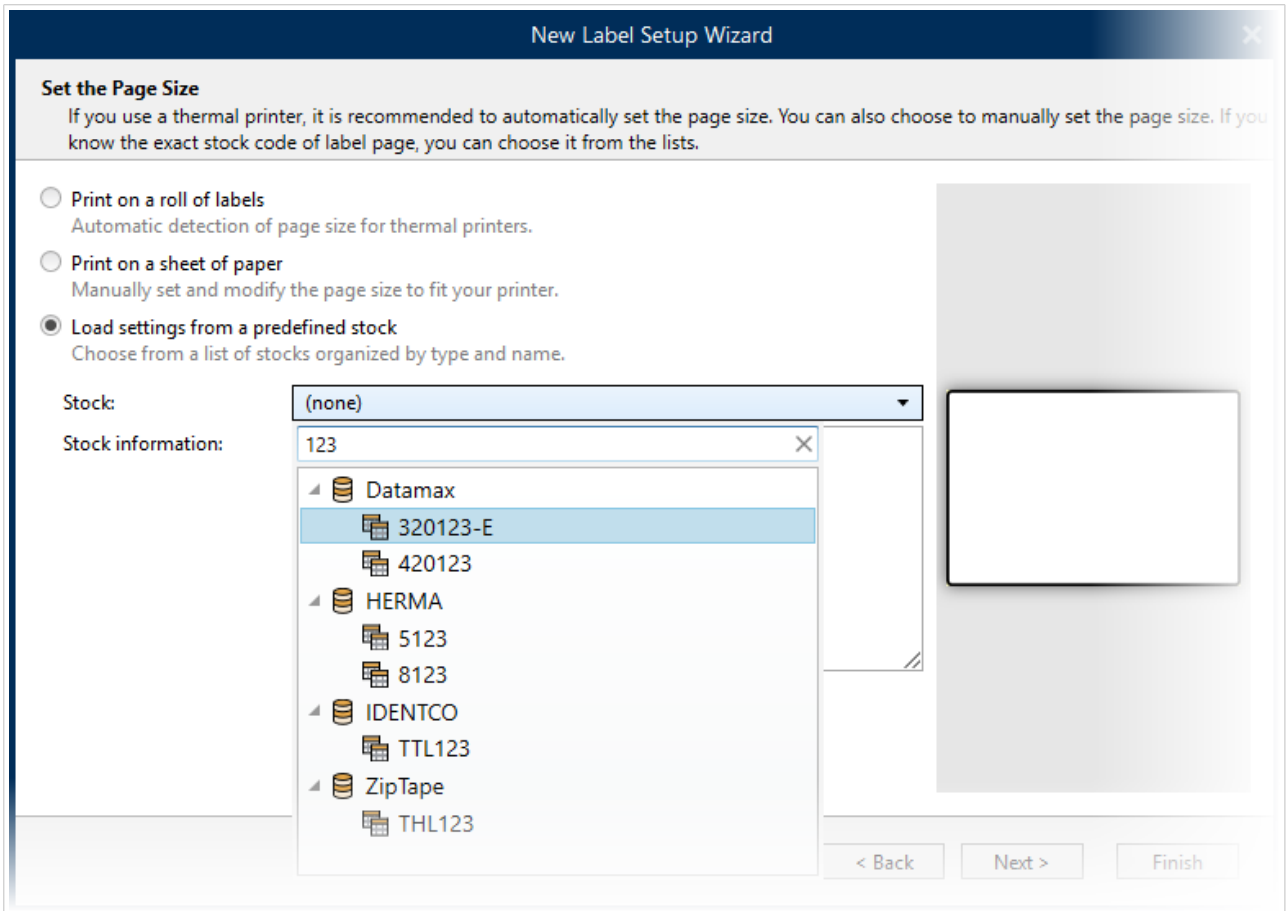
New Label Setup Wizard

Set the Page Size
If you use a thermal printer, it is recommended to automatically set the page size. You can also choose to manually set the page size. If you know the exact stock code of label page, you can choose it from the lists.

Print on a roll of labels
Automatic detection of page size for thermal printers.

Print on a sheet of paper
Manually set and modify the page size to fit your printer.

Load settings from a predefined stock
Choose from a list of stocks organized by type and name.

Stock: (none)

Stock information: 123

Datamax
320123-E
420123
HERMA
5123
8123
IDENTCO
TTL123
ZipTape
THL123

< Back
Next >
Finish